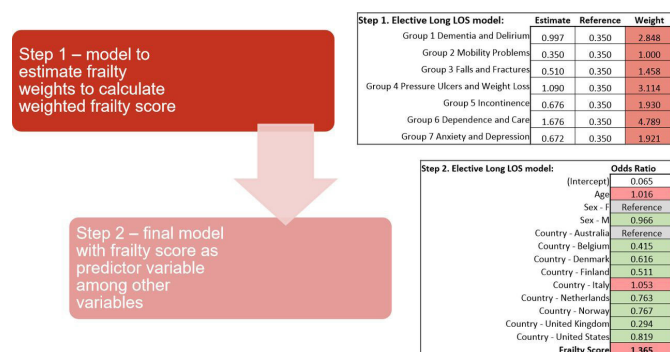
Step 1 – model to estimate frailty weights to calculate weighted frailty score

Step 2 – final model with frailty score as predictor variable among other variables

| Step 1. Elective Long LOS model: | Estimate | Reference | Weight |
|---|---|---|---|
| Group 1 Dementia and Delirium | 0.997 | 0.350 | 2.848 |
| Group 2 Mobility Problems | 0.350 | 0.350 | 1.000 |
| Group 3 Falls and Fractures | 0.510 | 0.350 | 1.458 |
| Group 4 Pressure Ulcers and Weight Loss | 1.090 | 0.350 | 3.114 |
| Group 5 Incontinence | 0.676 | 0.350 | 1.930 |
| Group 6 Dependence and Care | 1.676 | 0.350 | 4.789 |
| Group 7 Anxiety and Depression | 0.672 | 0.350 | 1.921 |

| Step 2. Elective Long LOS model: | Odds Ratio |
|---|---|
| (Intercept) | 0.065 |
| Age | 1.016 |
| Sex - F | Reference |
| Sex - M | 0.966 |
| Country - Australia | Reference |
| Country - Belgium | 0.415 |
| Country - Denmark | 0.616 |
| Country - Finland | 0.511 |
| Country - Italy | 1.053 |
| Country - Netherlands | 0.763 |
| Country - Norway | 0.767 |
| Country - United Kingdom | 0.294 |
| Country - United States | 0.819 |
| Frailty Score | 1.365 |